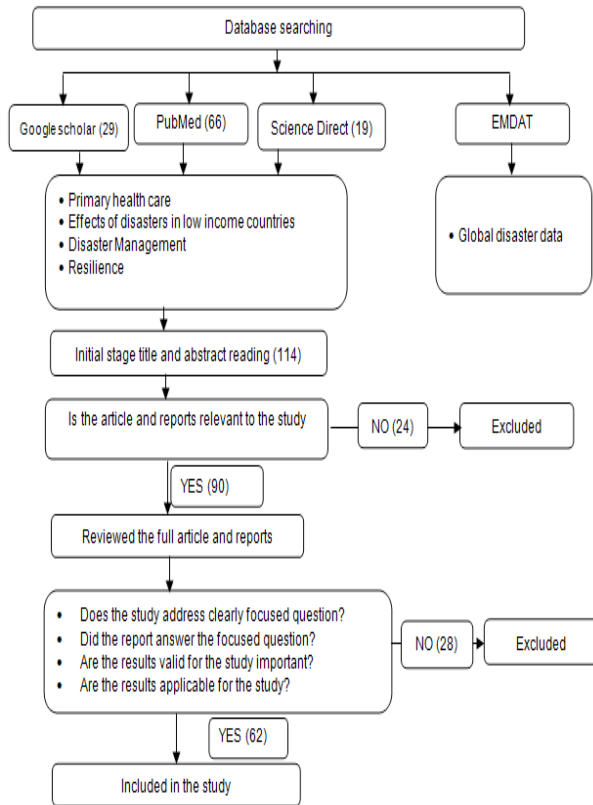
Database searching

Google scholar (29)

PubMed (66)

Science Direct (19)

EMDAT

- Primary health care
- Effects of disasters in low income countries
- Disaster Management
- Resilience

- Global disaster data

Initial stage title and abstract reading (114)

Is the article and reports relevant to the study

NO (24)

Excluded

YES (90)

Reviewed the full article and reports

- Does the study address clearly focused question?
- Did the report answer the focused question?
- Are the results valid for the study important?
- Are the results applicable for the study?

NO (28)

Excluded

YES (62)

Included in the study